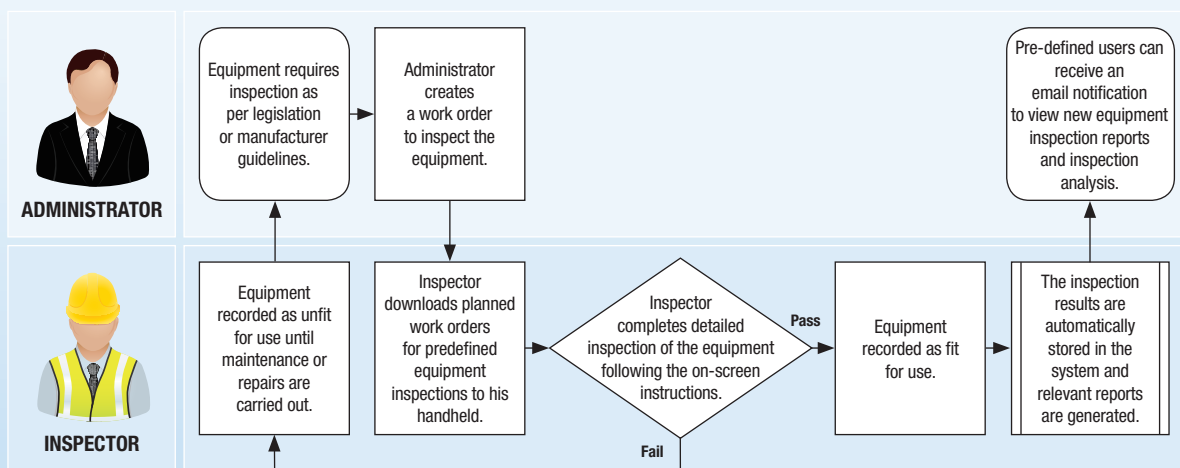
ADMINISTRATOR

Equipment requires inspection as per legislation or manufacturer guidelines.

Administrator creates a work order to inspect the equipment.

Pre-defined users can receive an email notification to view new equipment inspection reports and inspection analysis.

INSPECTOR

Equipment recorded as unfit for use until maintenance or repairs are carried out.

Inspector downloads planned work orders for predefined equipment inspections to his handheld.

Inspector completes detailed inspection of the equipment following the on-screen instructions.

Pass

Fail

Equipment recorded as fit for use.

The inspection results are automatically stored in the system and relevant reports are generated.